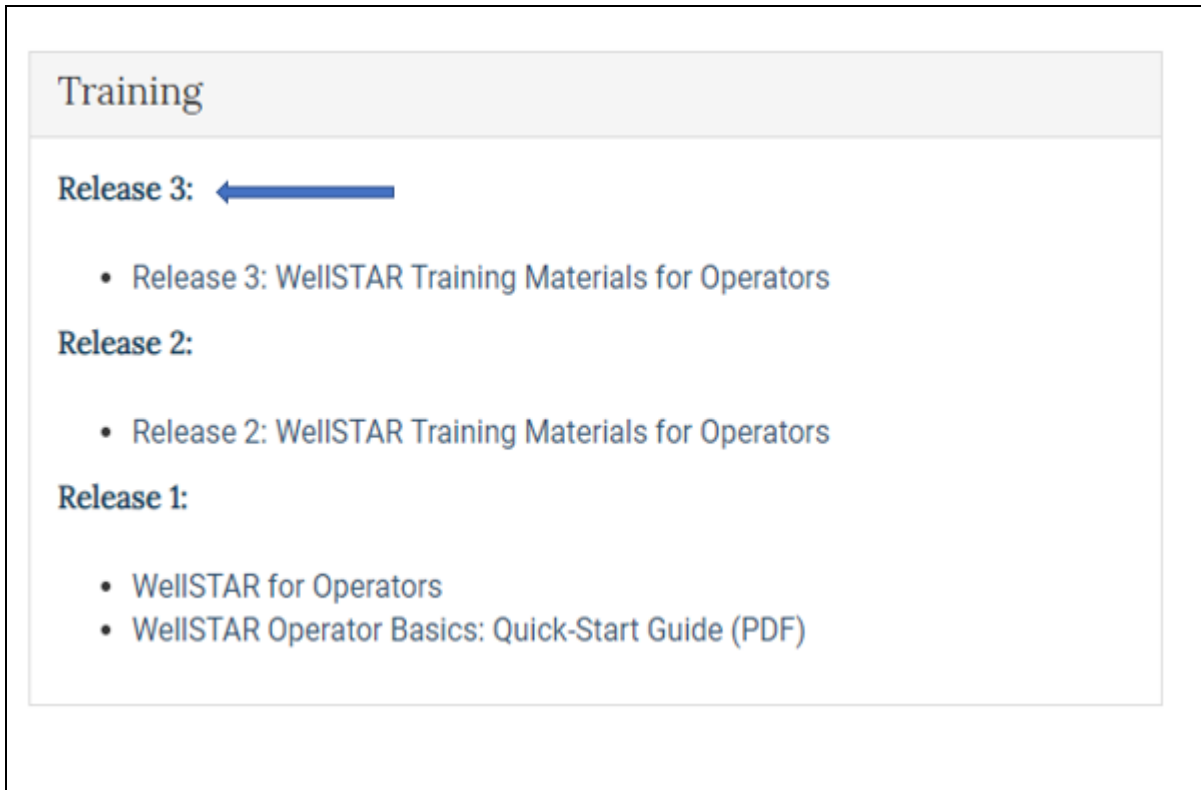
Training

Release 3:

- Release 3: WellSTAR Training Materials for Operators

Release 2:

- Release 2: WellSTAR Training Materials for Operators

Release 1:

- WellSTAR for Operators
- WellSTAR Operator Basics: Quick-Start Guide (PDF)